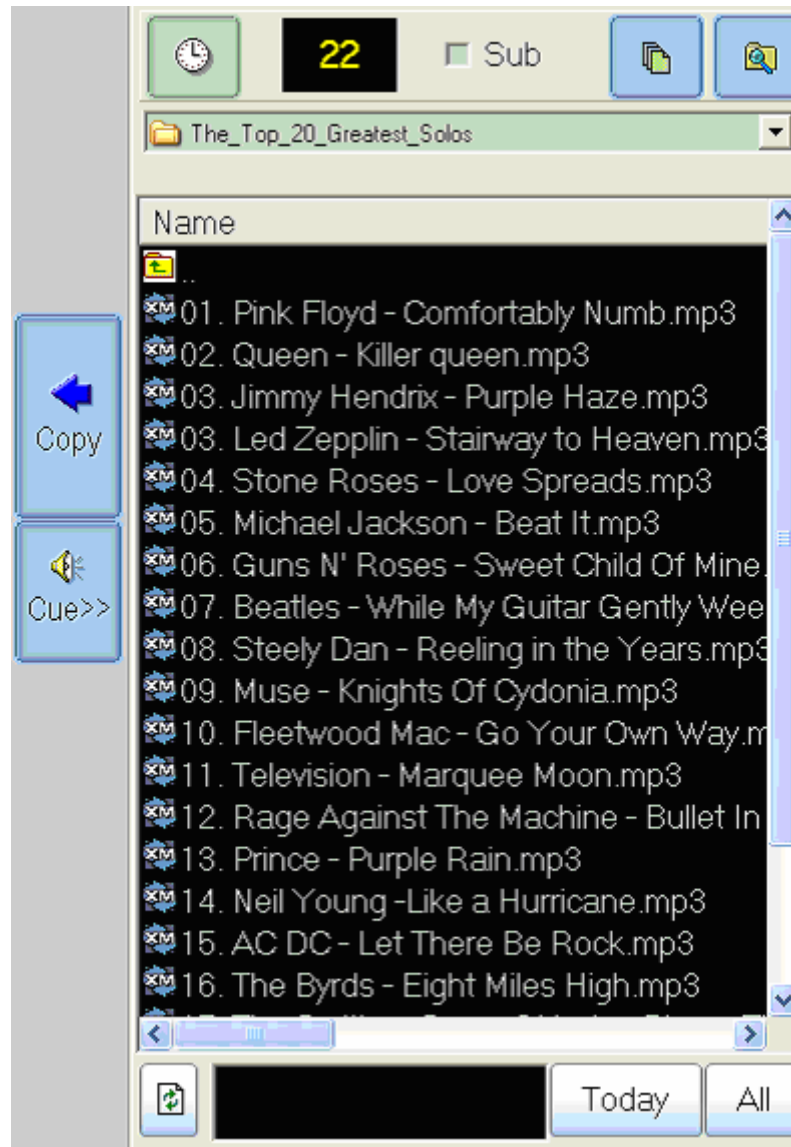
22

Sub

The_Top_20_Greatest_Solos

Name

..

01. Pink Floyd - Comfortably Numb.mp3
02. Queen - Killer queen.mp3
03. Jimmy Hendrix - Purple Haze.mp3
03. Led Zepplin - Stairway to Heaven.mp3
04. Stone Roses - Love Spreads.mp3
05. Michael Jackson - Beat It.mp3
06. Guns N' Roses - Sweet Child Of Mine.
07. Beatles - While My Guitar Gently Wee
08. Steely Dan - Reeling in the Years.mp3
09. Muse - Knights Of Cydonia.mp3
10. Fleetwood Mac - Go Your Own Way.m
11. Television - Marquee Moon.mp3
12. Rage Against The Machine - Bullet In
13. Prince - Purple Rain.mp3
14. Neil Young -Like a Hurricane.mp3
15. AC DC - Let There Be Rock.mp3
16. The Byrds - Eight Miles High.mp3
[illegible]

Copy

Cue>>

Today

All